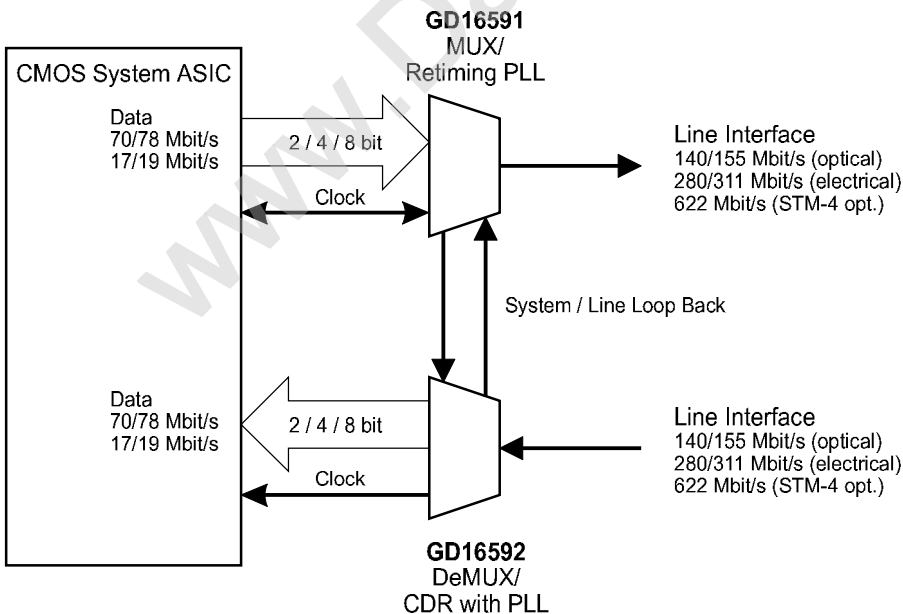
GD16591
MUX/
Retiming PLL

CMOS System ASIC

Data
70/78 Mbit/s
17/19 Mbit/s

2 / 4 / 8 bit

Clock

Line Interface
140/155 Mbit/s (optical)
280/311 Mbit/s (electrical)
622 Mbit/s (STM-4 opt.)

System / Line Loop Back

Data
70/78 Mbit/s
17/19 Mbit/s

2 / 4 / 8 bit

Clock

Line Interface
140/155 Mbit/s (optical)
280/311 Mbit/s (electrical)
622 Mbit/s (STM-4 opt.)

GD16592
DeMUX/
CDR with PLL